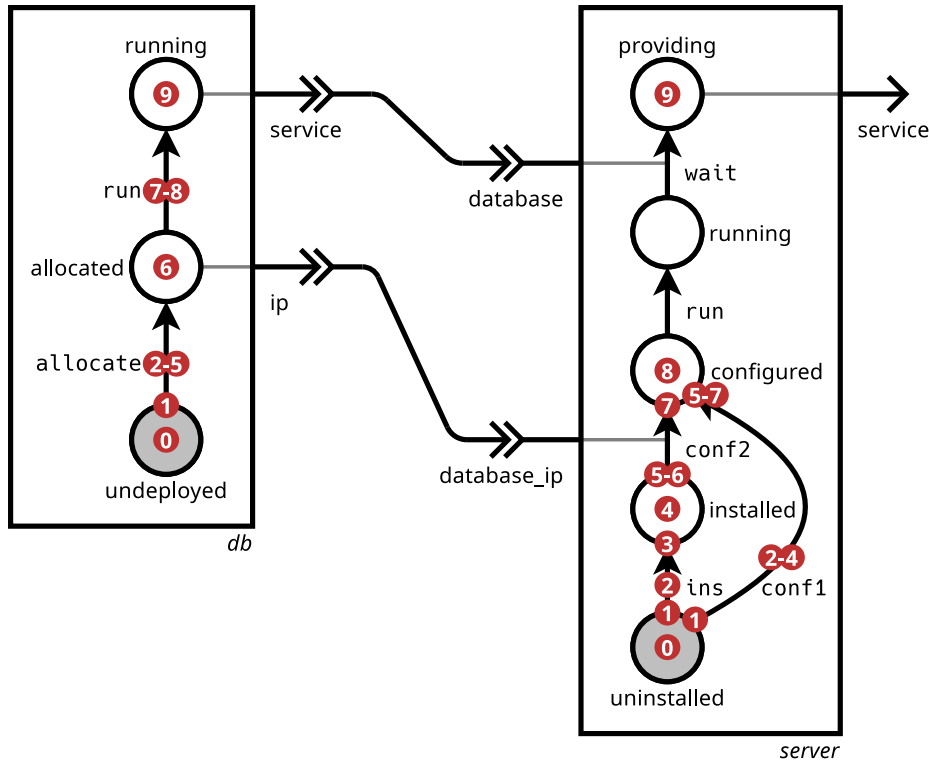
running
9
service
run 7-8
allocated 6
ip
allocate 2-5
1
0
undeployed
db

providing
9
service
database
wait
running
run
8 configured
5-7
7
database_ip
conf2
5-6
4 installed
3
2-4
2 ins
conf1
1
1
0
uninstalled
server